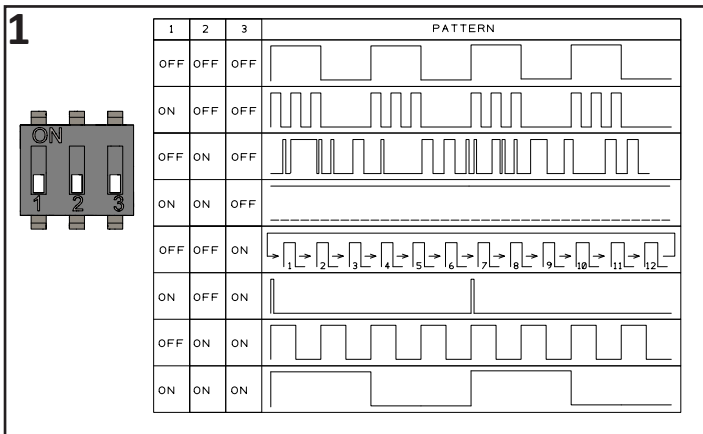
1

ON
1 2 3

| 1 | 2 | 3 | PATTERN |
|---|---|---|---|
| OFF | OFF | OFF | |
| ON | OFF | OFF | |
| OFF | ON | OFF | |
| ON | ON | OFF | |
| OFF | OFF | ON | 1 2 3 4 5 6 7 8 9 10 11 12 |
| ON | OFF | ON | |
| OFF | ON | ON | |
| ON | ON | ON | |